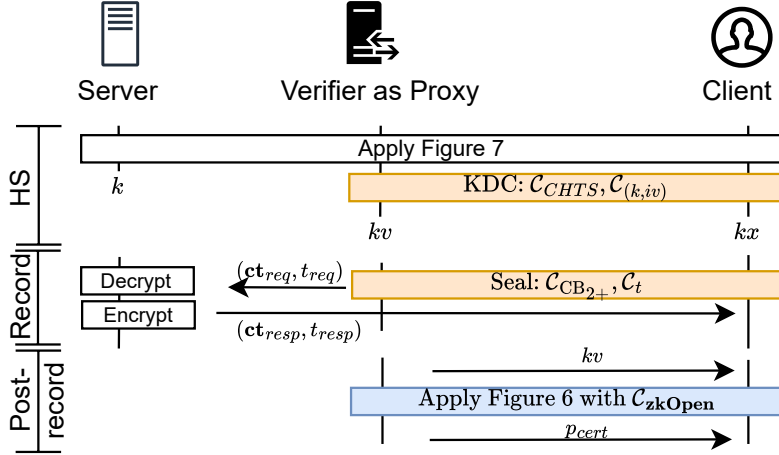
Server

Verifier as Proxy

Client

HS

Apply Figure 7

$k$

KDC: $\mathcal{C}_{CHTS}, \mathcal{C}_{(k,iv)}$

$kv$

$kx$

Record

Decrypt

$(\mathbf{ct}_{req}, t_{req})$

Seal: $\mathcal{C}_{\mathrm{CB}_{2+}}, \mathcal{C}_t$

Encrypt

$(\mathbf{ct}_{resp}, t_{resp})$

Post-record

$kv$

Apply Figure 6 with $\mathcal{C}_{\mathbf{zkOpen}}$

$p_{cert}$